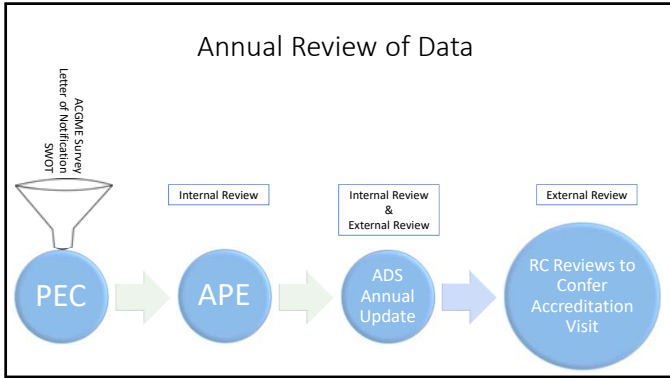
Annual Review of Data

ACGME Survey
Letter of Notification
SWOT

Internal Review

Internal Review
&
External Review

External Review

PEC

APE

ADS Annual Update

RC Reviews to Confer Accreditation Visit